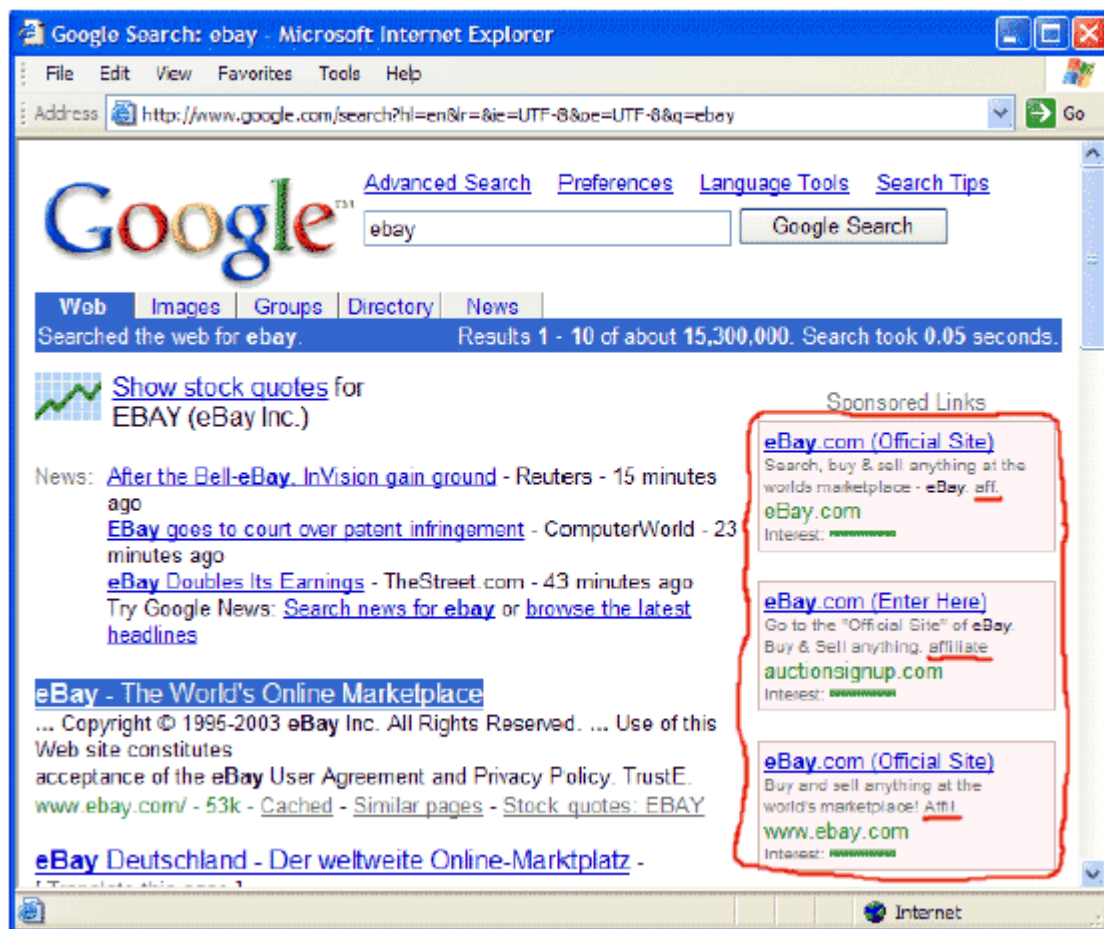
Google Search: ebay - Microsoft Internet Explorer

File Edit View Favorites Tools Help

Address http://www.google.com/search?hl=en&lr=&ie=UTF-8&oe=UTF-8&q=ebay Go

Google™

Advanced Search Preferences Language Tools Search Tips

ebay

Google Search

Web Images Groups Directory News

Searched the web for ebay. Results 1 - 10 of about 15,300,000. Search took 0.05 seconds.

Show stock quotes for EBAY (eBay Inc.)

News: After the Bell-eBay, InVision gain ground - Reuters - 15 minutes ago
EBay goes to court over patent infringement - ComputerWorld - 23 minutes ago
eBay Doubles Its Earnings - TheStreet.com - 43 minutes ago
Try Google News: Search news for ebay or browse the latest headlines

eBay - The World's Online Marketplace
... Copyright © 1995-2003 eBay Inc. All Rights Reserved. ... Use of this Web site constitutes
acceptance of the eBay User Agreement and Privacy Policy. TrustE.
www.ebay.com/ - 53k - Cached - Similar pages - Stock quotes: EBAY

eBay Deutschland - Der weltweite Online-Marktplatz -
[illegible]

Sponsored Links

eBay.com (Official Site)
Search, buy & sell anything at the worlds marketplace - eBay. aff.
eBay.com
Interest:

eBay.com (Enter Here)
Go to the "Official Site" of eBay. Buy & Sell anything. affiliate
auctionsignup.com
Interest:

eBay.com (Official Site)
Buy and sell anything at the world's marketplace! Affil.
www.ebay.com
Interest:

Internet